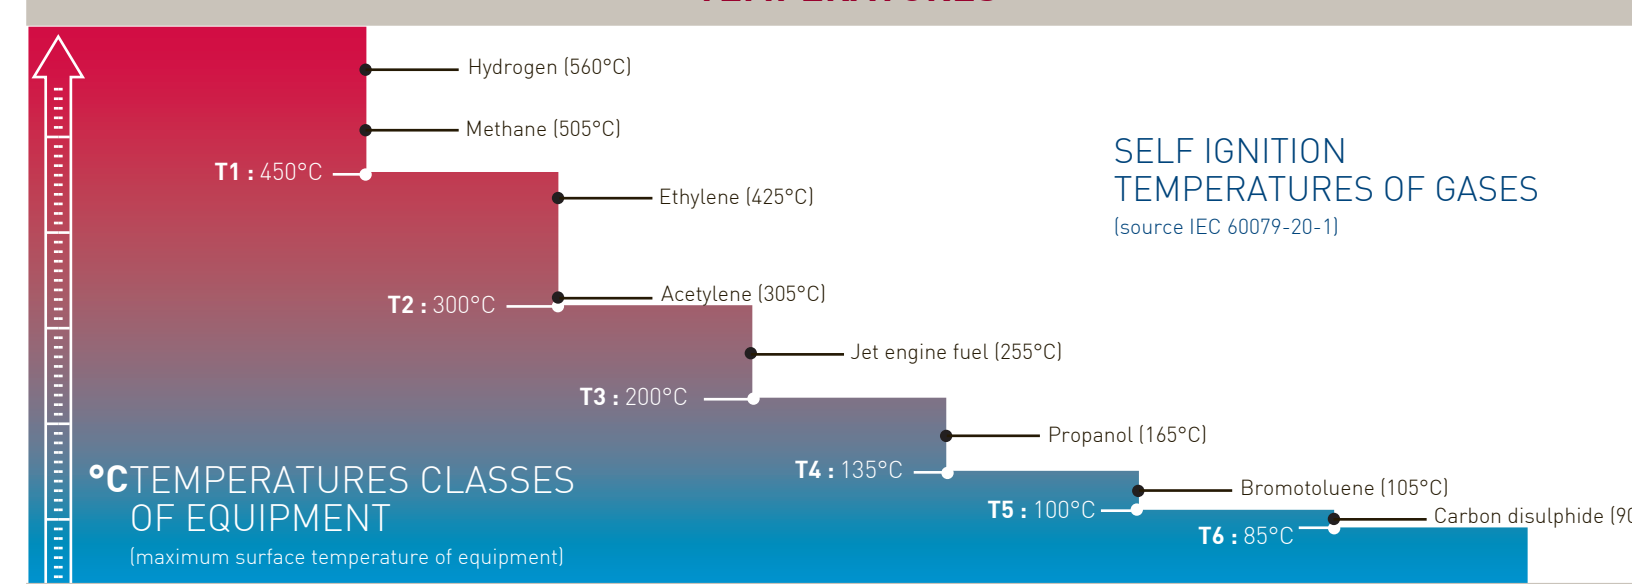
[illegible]

Hydrogen (560°C)

Methane (505°C)

**T1 :** 450°C

Ethylene (425°C)

SELF IGNITION TEMPERATURES OF GASES

(source IEC 60079-20-1)

**T2 :** 300°C

Acetylene (305°C)

Jet engine fuel (255°C)

**T3 :** 200°C

Propanol (165°C)

°CTEMPERATURES CLASSES OF EQUIPMENT

(maximum surface temperature of equipment)

**T4 :** 135°C

Bromotoluene (105°C)

**T5 :** 100°C

Carbon disulphide (9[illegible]

**T6 :** 85°C